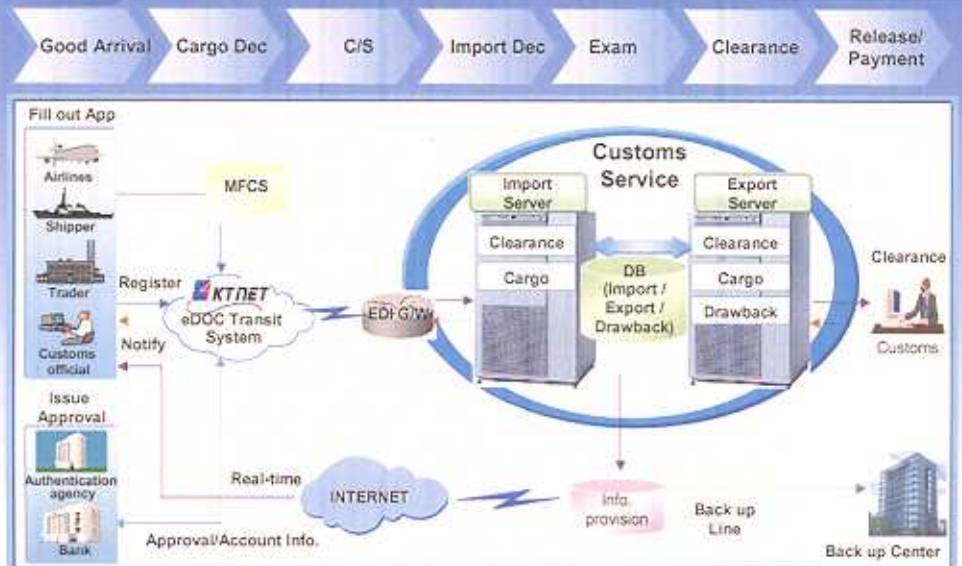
Good Arrival
Cargo Dec
C/S
Import Dec
Exam
Clearance
Release/ Payment

Fill out App
Airlines
Shipper
Trader
Customs official

MFCS

Register
Notify
KTNET
eDOC Transit System

EDI G/W

Customs Service
Import Server
Clearance
Cargo
DB (Import / Export / Drawback)
Export Server
Clearance
Cargo
Drawback

Clearance
Customs

Issue Approval
Authentication agency
Bank

Real-time
INTERNET
Info. provision
Back up Line
Back up Center

Approval/Account Info.